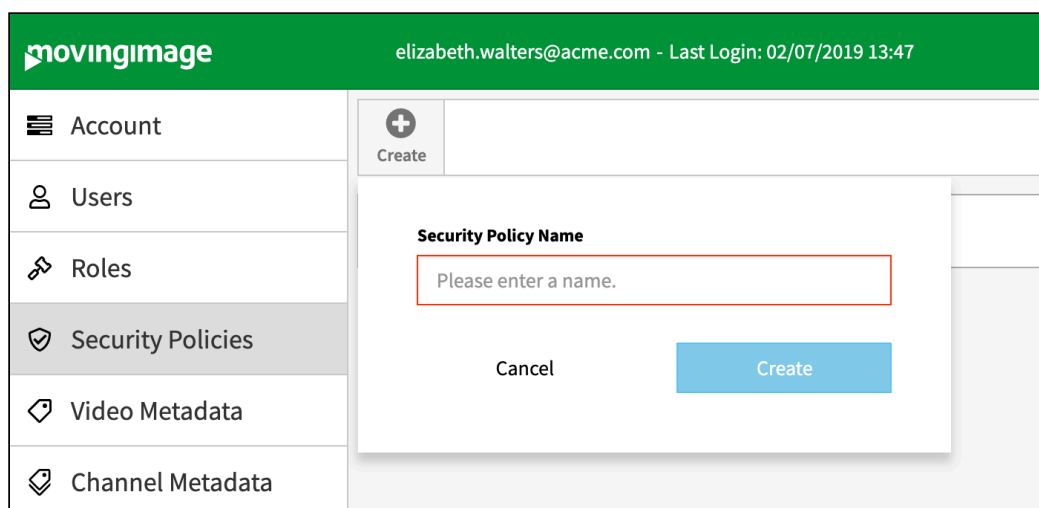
movingimage

elizabeth.walters@acme.com - Last Login: 02/07/2019 13:47

Account

Users

Roles

Security Policies

Video Metadata

Channel Metadata

Create

Security Policy Name

Please enter a name.

Cancel

Create